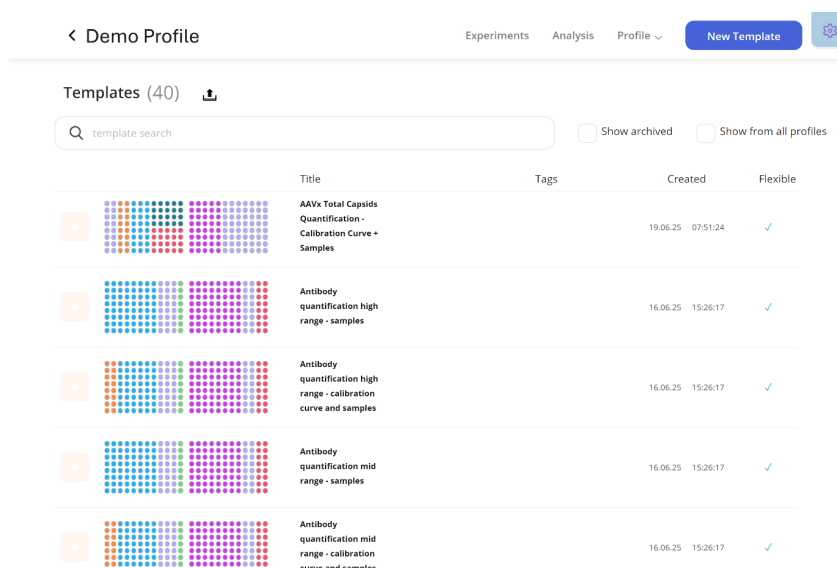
< Demo Profile

Experiments Analysis Profile New Template

Templates (40)

template search

Show archived Show from all profiles

| Title | Tags | Created | Flexible |
|---|---|---|---|
| AAVx Total Capsids Quantification - Calibration Curve + Samples | | 19.06.25 07:51:24 | ✓ |
| Antibody quantification high range - samples | | 16.06.25 15:26:17 | ✓ |
| Antibody quantification high range - calibration curve and samples | | 16.06.25 15:26:17 | ✓ |
| Antibody quantification mid range - samples | | 16.06.25 15:26:17 | ✓ |
| Antibody quantification mid range - calibration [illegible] | | 16.06.25 15:26:17 | ✓ |